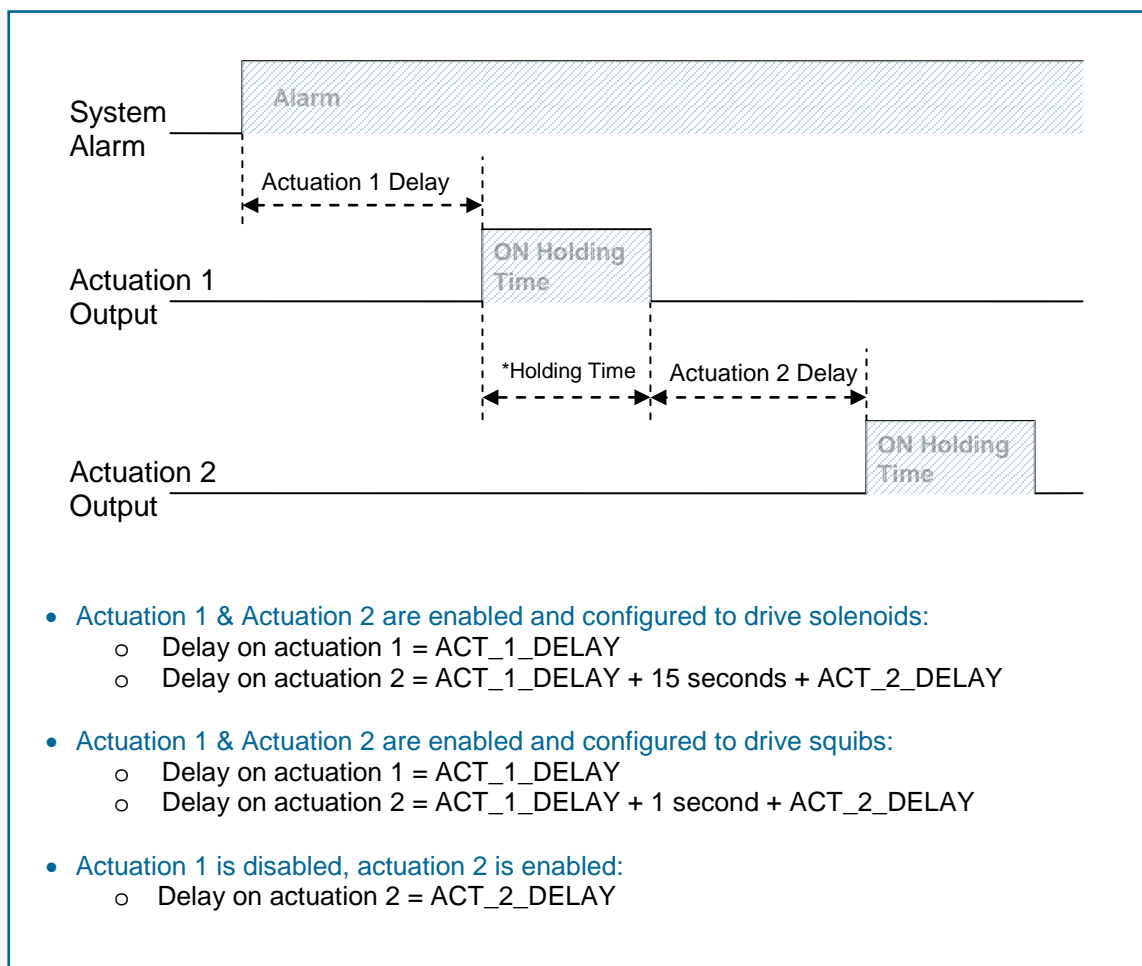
System Alarm

Alarm

Actuation 1 Delay

Actuation 1 Output

ON Holding Time

*Holding Time

Actuation 2 Delay

Actuation 2 Output

ON Holding Time

- Actuation 1 & Actuation 2 are enabled and configured to drive solenoids:
  - o Delay on actuation 1 = ACT_1_DELAY
  - o Delay on actuation 2 = ACT_1_DELAY + 15 seconds + ACT_2_DELAY

- Actuation 1 & Actuation 2 are enabled and configured to drive squibs:
  - o Delay on actuation 1 = ACT_1_DELAY
  - o Delay on actuation 2 = ACT_1_DELAY + 1 second + ACT_2_DELAY

- Actuation 1 is disabled, actuation 2 is enabled:
  - o Delay on actuation 2 = ACT_2_DELAY